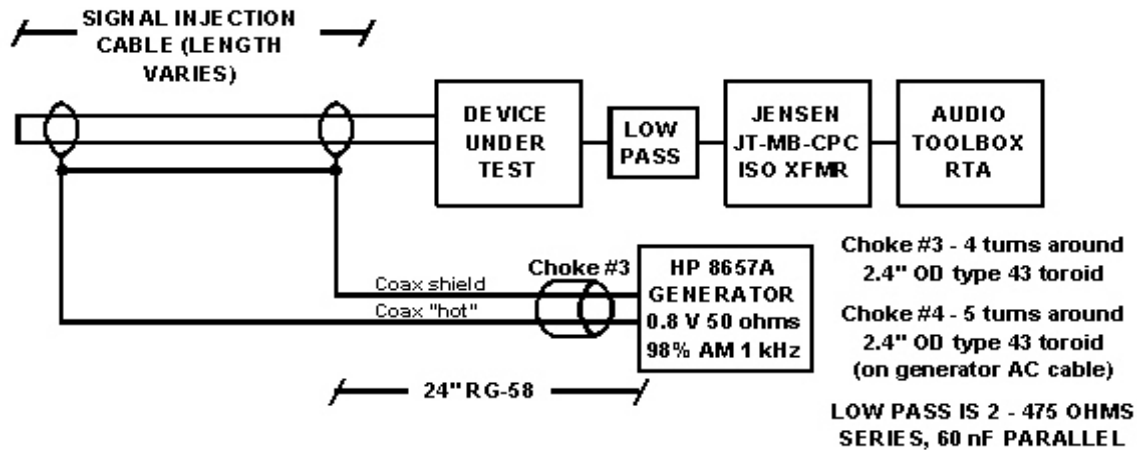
SIGNAL INJECTION CABLE (LENGTH VARIES)

DEVICE UNDER TEST

LOW PASS

JENSEN JT-MB-CPC ISO XFMR

AUDIO TOOLBOX RTA

Coax shield

Coax "hot"

Choke #3

HP 8657A GENERATOR 0.8 V 50 ohms 98% AM 1 kHz

24" RG-58

Choke #3 - 4 turns around 2.4" OD type 43 toroid

Choke #4 - 5 turns around 2.4" OD type 43 toroid (on generator AC cable)

LOW PASS IS 2 - 475 OHMS SERIES, 60 nF PARALLEL